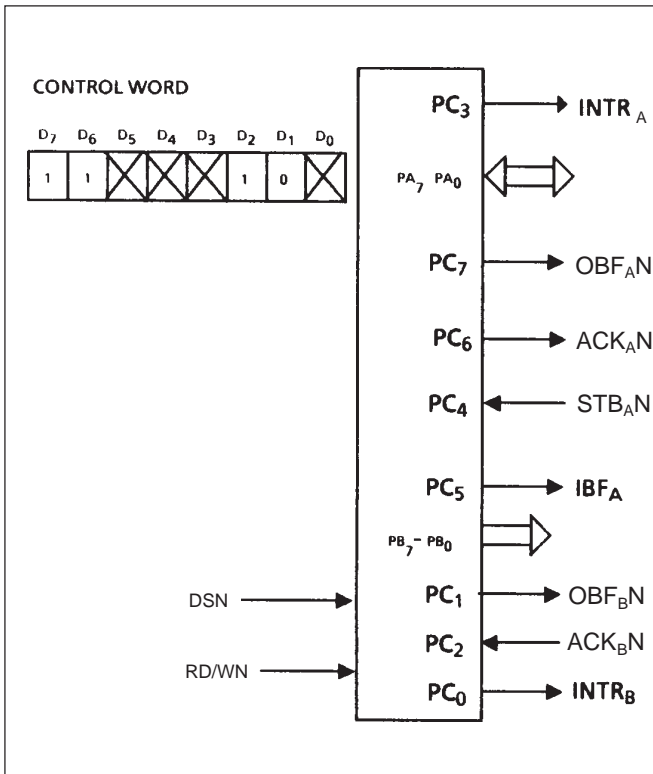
CONTROL WORD

| $D_7$ | $D_6$ | $D_5$ | $D_4$ | $D_3$ | $D_2$ | $D_1$ | $D_0$ |
|---|---|---|---|---|---|---|---|
| 1 | 1 | X | X | X | 1 | 0 | X |

$PC_3$ $INTR_A$

$PA_7$ $PA_0$

$PC_7$ $OBF_AN$

$PC_6$ $ACK_AN$

$PC_4$ $STB_AN$

$PC_5$ $IBF_A$

$PB_7 - PB_0$

DSN $PC_1$ $OBF_BN$

$PC_2$ $ACK_BN$

RD/WN $PC_0$ $INTR_B$